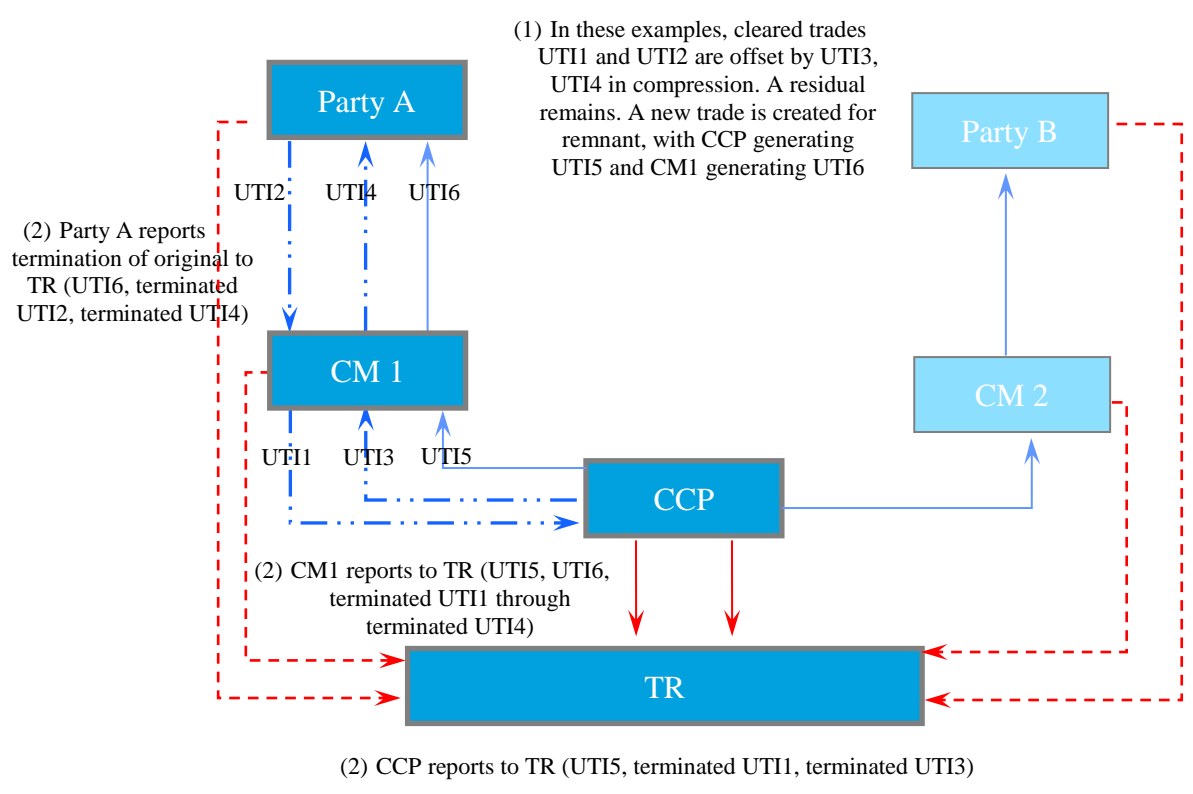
(1) In these examples, cleared trades UTI1 and UTI2 are offset by UTI3, UTI4 in compression. A residual remains. A new trade is created for remnant, with CCP generating UTI5 and CM1 generating UTI6

Party A

Party B

UTI2

UTI4

UTI6

(2) Party A reports termination of original to TR (UTI6, terminated UTI2, terminated UTI4)

CM 1

CM 2

UTI1

UTI3

UTI5

CCP

(2) CM1 reports to TR (UTI5, UTI6, terminated UTI1 through terminated UTI4)

TR

(2) CCP reports to TR (UTI5, terminated UTI1, terminated UTI3)